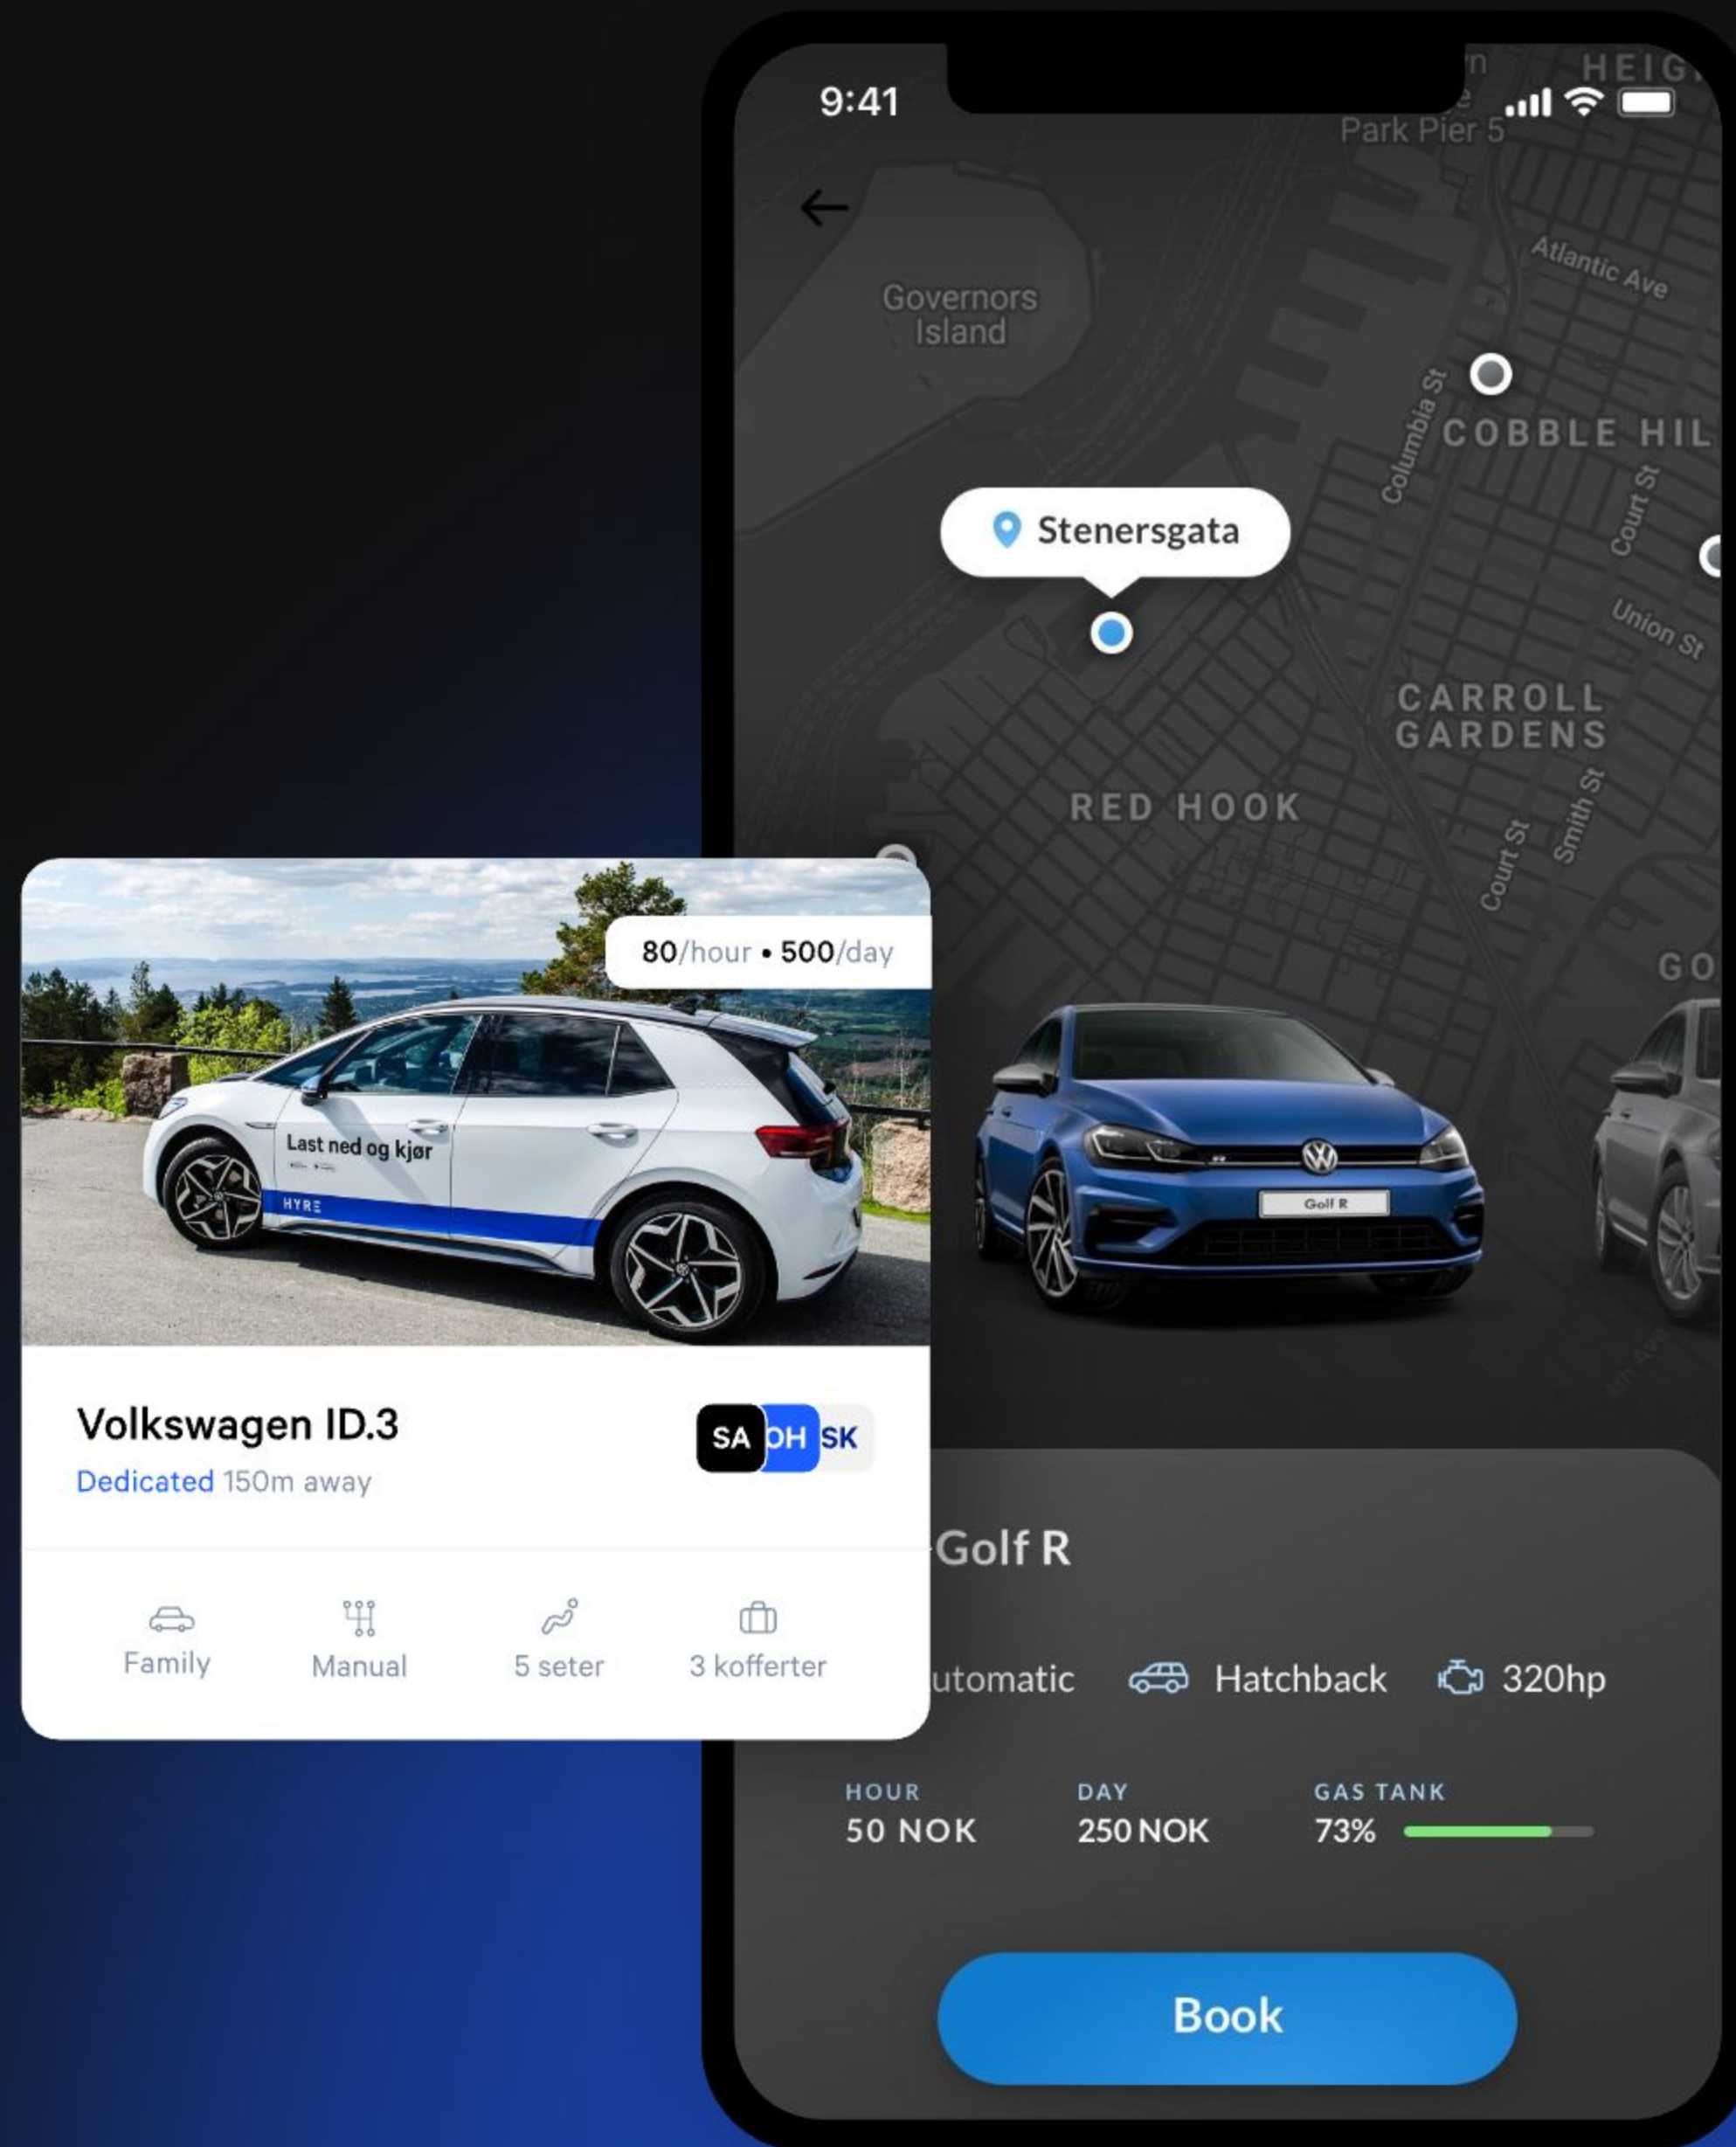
9:41

Park Pier 5

HEIG

Governors Island

Atlantic Ave

Columbia St

COBBLE HIL

Court St

Stenersgata

Union St

CARROLL GARDENS

RED HOOK

Court St

Smith St

GO

80/hour • 500/day

Last ned og kjør

HYRE

Golf R

Volkswagen ID.3

Dedicated 150m away

SA OH SK

Family

Manual

5 seter

3 kofferter

Golf R

utomatic

Hatchback

320hp

HOUR
50 NOK

DAY
250 NOK

GAS TANK
73%

Book